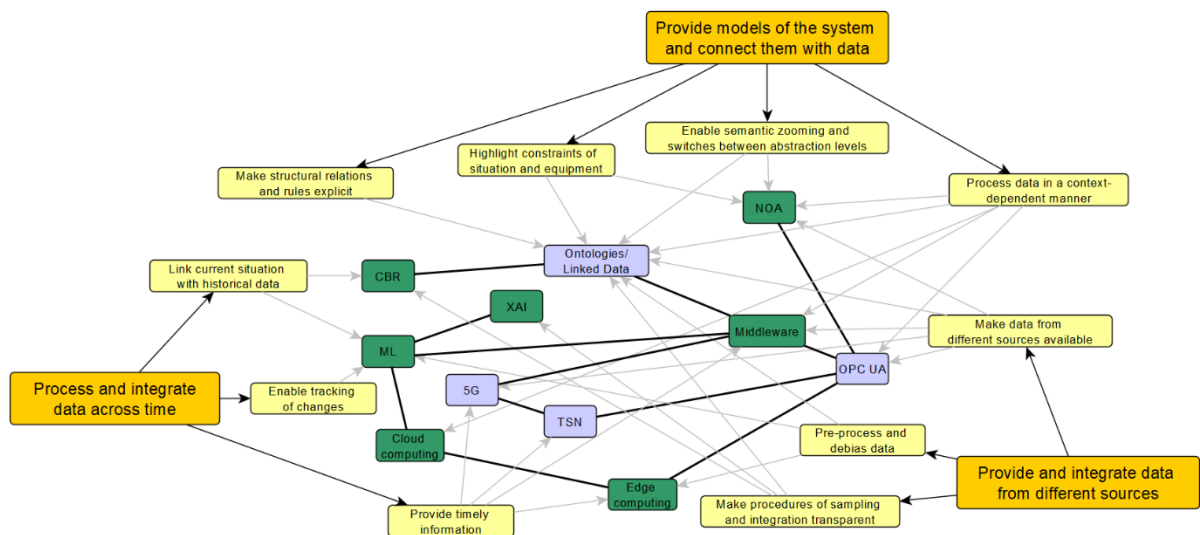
Provide models of the system and connect them with data

Make structural relations and rules explicit

Highlight constraints of situation and equipment

Enable semantic zooming and switches between abstraction levels

Process data in a context-dependent manner

NOA

Ontologies/ Linked Data

Link current situation with historical data

CBR

XAI

ML

Middleware

Make data from different sources available

OPC UA

Process and integrate data across time

Enable tracking of changes

5G

TSN

Cloud computing

Pre-process and debias data

Provide and integrate data from different sources

Edge computing

Make procedures of sampling and integration transparent

Provide timely information